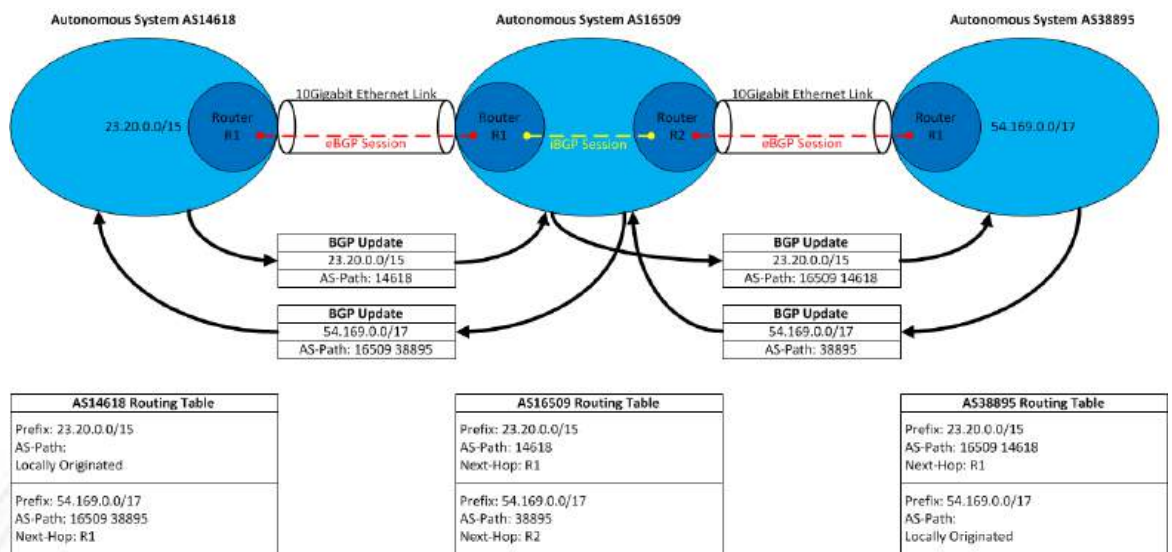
Autonomous System AS14618

Autonomous System AS16509

Autonomous System AS38895

10Gigabit Ethernet Link

10Gigabit Ethernet Link

23.20.0.0/15

Router R1

eBGP Session

Router R1

iBGP Session

Router R2

eBGP Session

Router R1

54.169.0.0/17

| BGP Update |
|---|
| 23.20.0.0/15 |
| AS-Path: 14618 |

| BGP Update |
|---|
| 23.20.0.0/15 |
| AS-Path: 16509 14618 |

| BGP Update |
|---|
| 54.169.0.0/17 |
| AS-Path: 16509 38895 |

| BGP Update |
|---|
| 54.169.0.0/17 |
| AS-Path: 38895 |

| AS14618 Routing Table |
|---|
| Prefix: 23.20.0.0/15 AS-Path: Locally Originated |
| Prefix: 54.169.0.0/17 AS-Path: 16509 38895 Next-Hop: R1 |

| AS16509 Routing Table |
|---|
| Prefix: 23.20.0.0/15 AS-Path: 14618 Next-Hop: R1 |
| Prefix: 54.169.0.0/17 AS-Path: 38895 Next-Hop: R2 |

| AS38895 Routing Table |
|---|
| Prefix: 23.20.0.0/15 AS-Path: 16509 14618 Next-Hop: R1 |
| Prefix: 54.169.0.0/17 AS-Path: Locally Originated |